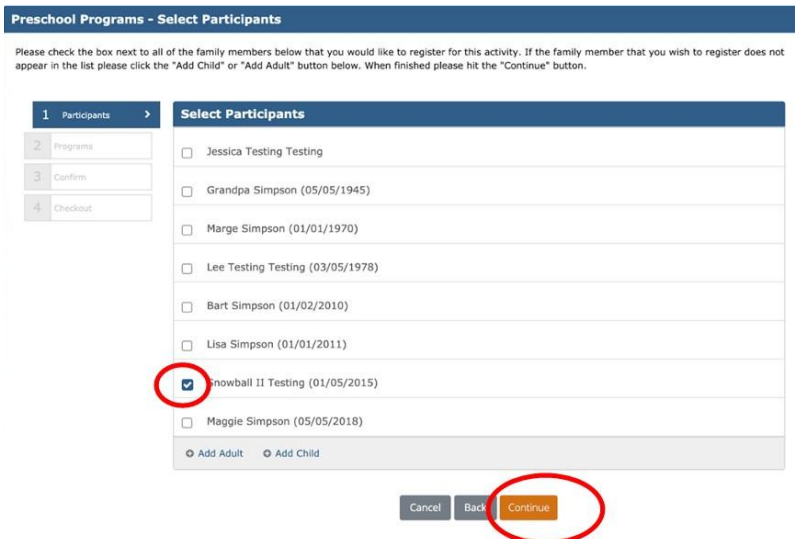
Preschool Programs - Select Participants

Please check the box next to all of the family members below that you would like to register for this activity. If the family member that you wish to register does not appear in the list please click the "Add Child" or "Add Adult" button below. When finished please hit the "Continue" button.

1 Participants >
2 Programs
3 Confirm
4 Checkout

Select Participants

Jessica Testing Testing

Grandpa Simpson (05/05/1945)

Marge Simpson (01/01/1970)

Lee Testing Testing (03/05/1978)

Bart Simpson (01/02/2010)

Lisa Simpson (01/01/2011)

Snowball II Testing (01/05/2015)

Maggie Simpson (05/05/2018)

Add Adult Add Child

Cancel Back Continue